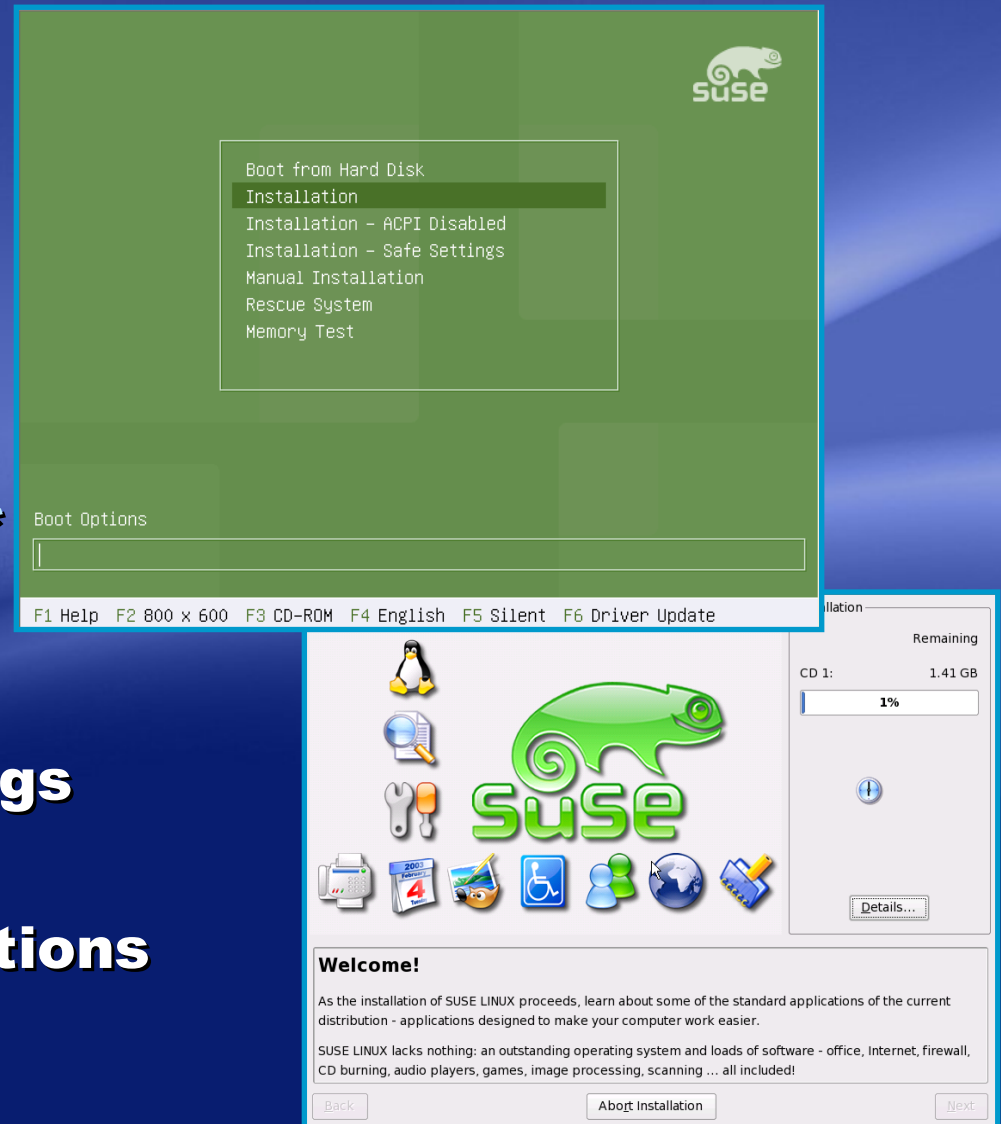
suse

Boot from Hard Disk
Installation
Installation – ACPI Disabled
Installation – Safe Settings
Manual Installation
Rescue System
Memory Test

Boot Options

F1 Help F2 800 x 600 F3 CD-ROM F4 English F5 Silent F6 Driver Update

gs

tions

allation

Remaining

CD 1: 1.41 GB

1%

Details...

2003 February 4

SUSE

Welcome!

As the installation of SUSE LINUX proceeds, learn about some of the standard applications of the current distribution - applications designed to make your computer work easier.

SUSE LINUX lacks nothing: an outstanding operating system and loads of software - office, Internet, firewall, CD burning, audio players, games, image processing, scanning ... all included!

Back

Abort Installation

Next